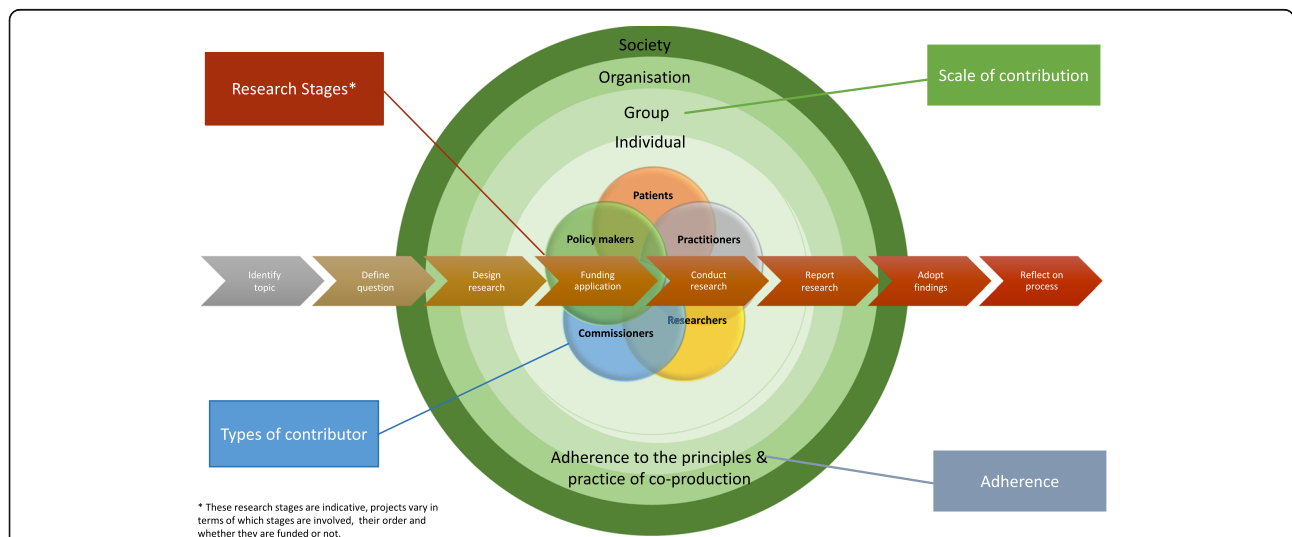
Research Stages*

Society

Organisation

Group

Individual

Scale of contribution

Patients

Policy makers

Practitioners

Identify topic

Define question

Design research

Funding application

Conduct research

Report research

Adopt findings

Reflect on process

Researchers

Commissioners

Types of contributor

Adherence to the principles & practice of co-production

Adherence

* These research stages are indicative, projects vary in terms of which stages are involved, their order and whether they are funded or not.